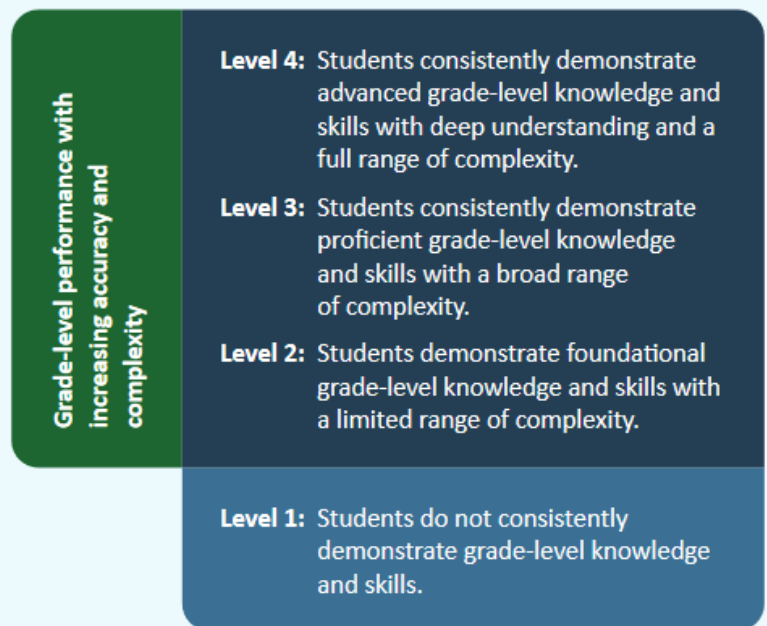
Grade-level performance with increasing accuracy and complexity

**Level 4:** Students consistently demonstrate advanced grade-level knowledge and skills with deep understanding and a full range of complexity.

**Level 3:** Students consistently demonstrate proficient grade-level knowledge and skills with a broad range of complexity.

**Level 2:** Students demonstrate foundational grade-level knowledge and skills with a limited range of complexity.

**Level 1:** Students do not consistently demonstrate grade-level knowledge and skills.